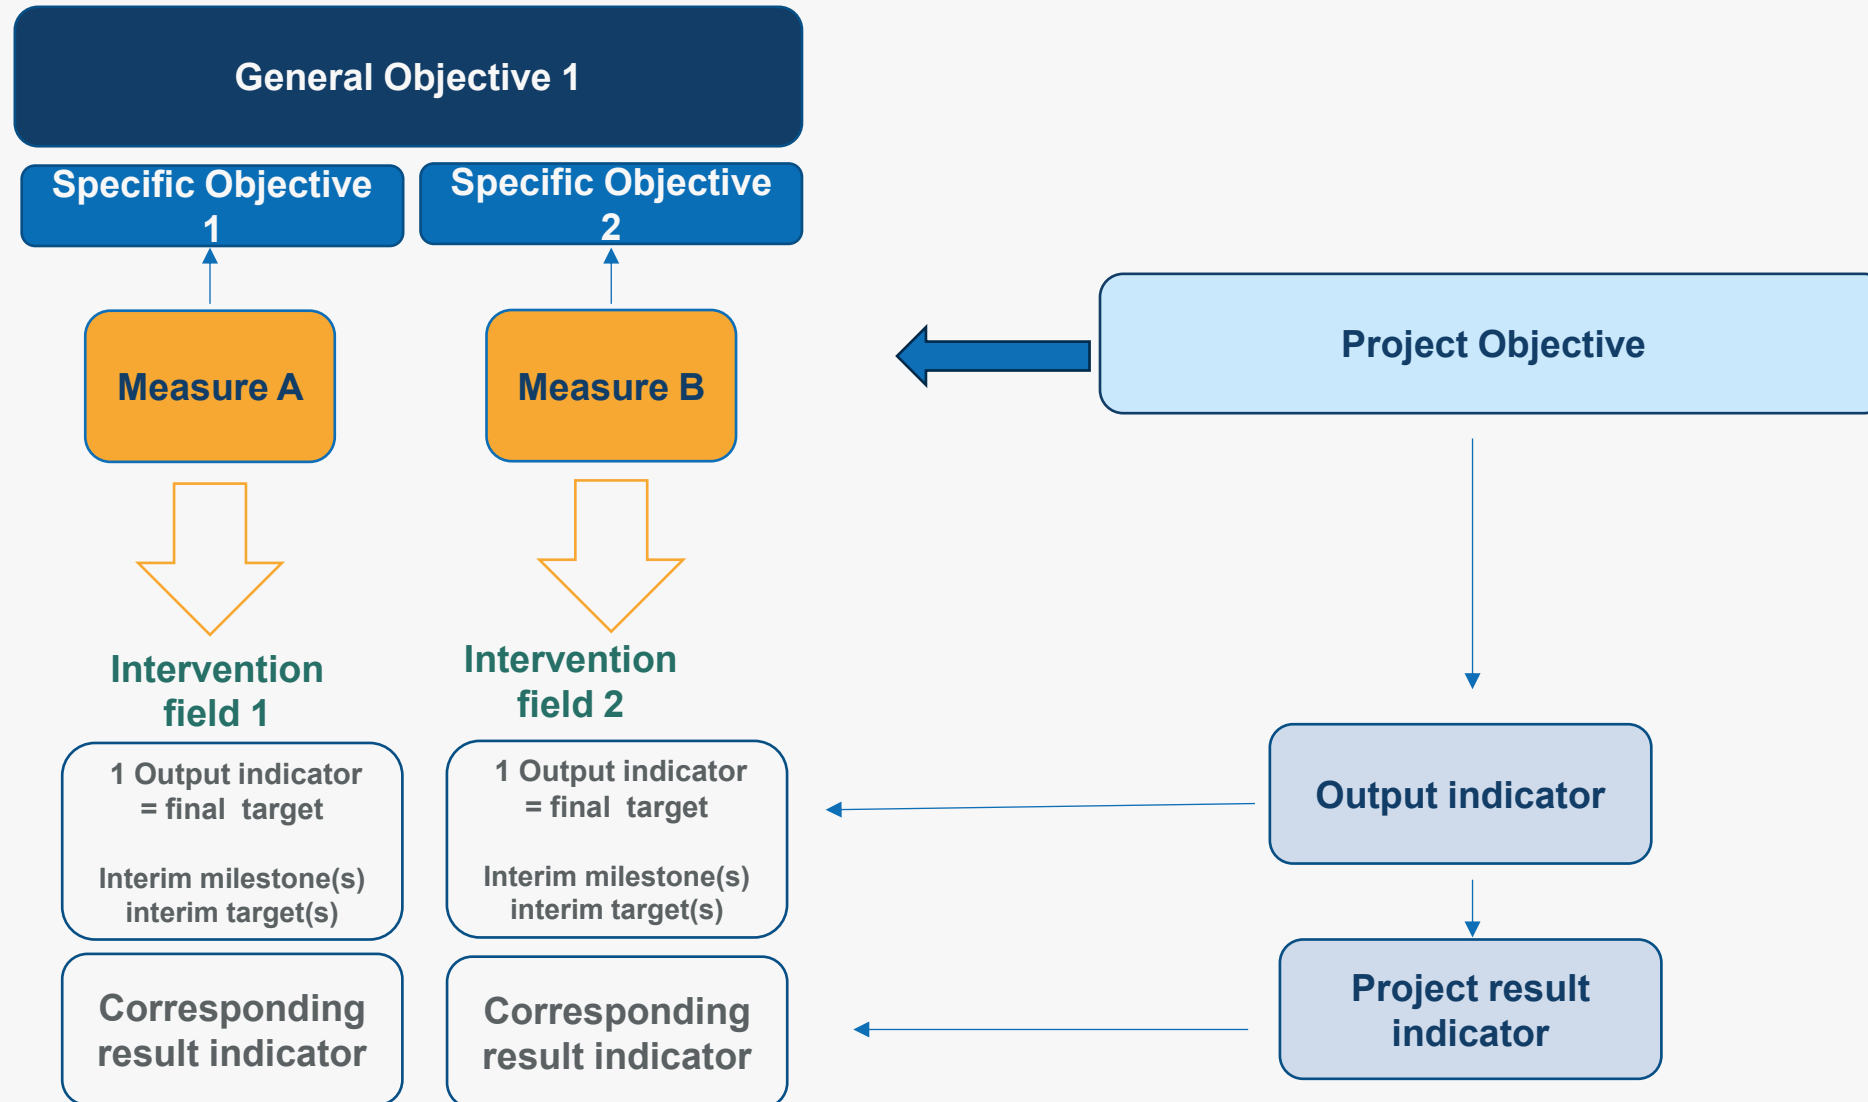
General Objective 1

Specific Objective 1

Specific Objective 2

Measure A

Measure B

Project Objective

Intervention field 1

Intervention field 2

1 Output indicator = final target

Interim milestone(s) interim target(s)

1 Output indicator = final target

Interim milestone(s) interim target(s)

Output indicator

Corresponding result indicator

Corresponding result indicator

Project result indicator